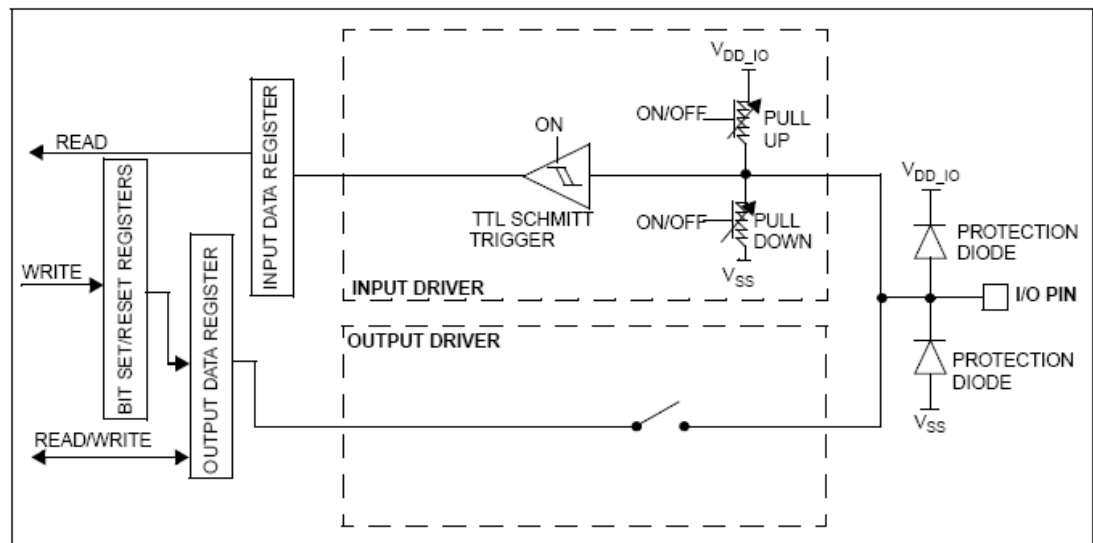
$V_{DD\_IO}$

INPUT DATA REGISTER

ON

ON/OFF

PULL UP

READ

BIT SET/RESET REGISTERS

$V_{DD\_IO}$

TTL SCHMITT TRIGGER

ON/OFF

PULL DOWN

PROTECTION DIODE

WRITE

OUTPUT DATA REGISTER

$V_{SS}$

INPUT DRIVER

I/O PIN

OUTPUT DRIVER

PROTECTION DIODE

READ/WRITE

$V_{SS}$